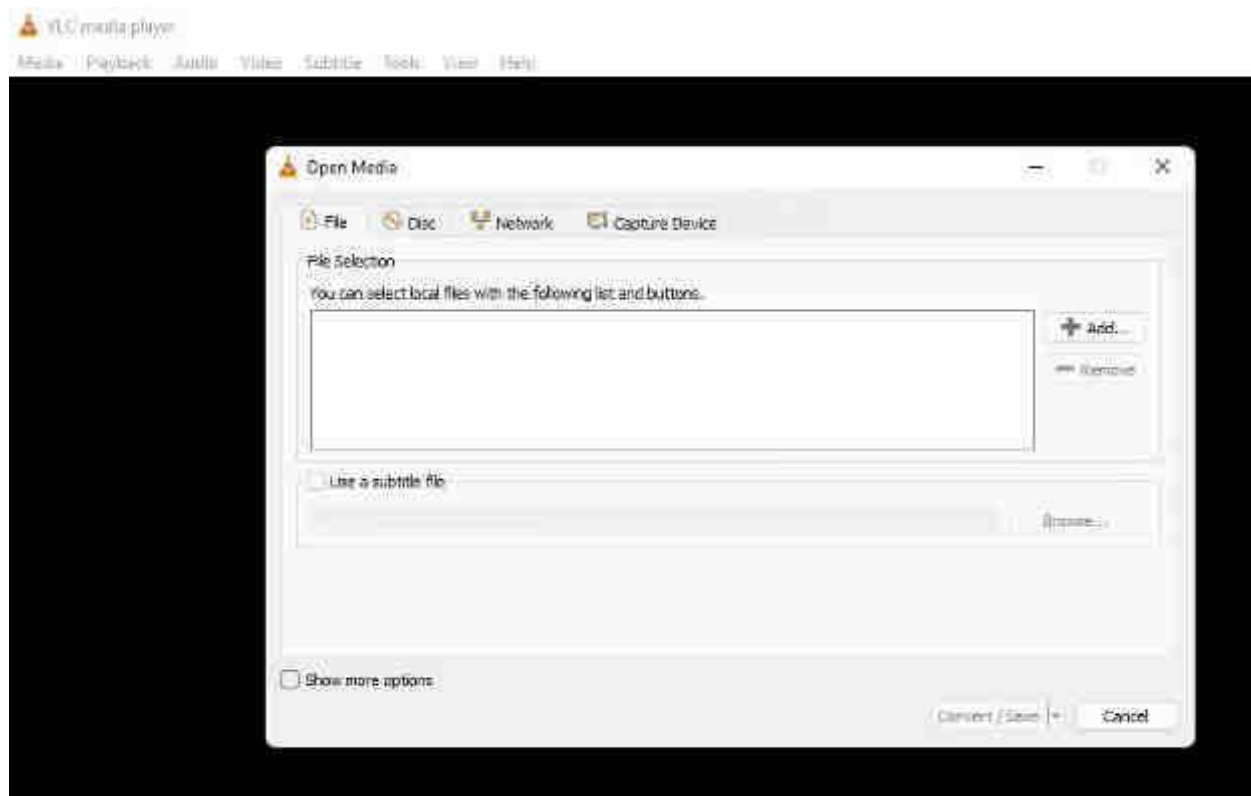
VLC media player
Media Playback Audio Video Subtitle Tools View Help

Open Media

File Disc Network Capture Device

File Selection
You can select local files with the following list and buttons.

Add...
Remove

Use a subtitle file

Browse...

Show more options

Convert / Save
Cancel